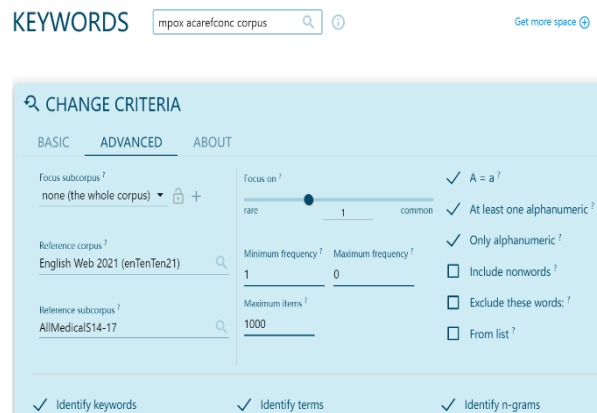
KEYWORDS mpox acarefconc corpus

Get more space

CHANGE CRITERIA

BASIC ADVANCED ABOUT

Focus subcorpus ?
none (the whole corpus)

Focus on ?
rare 1 common

A = a ?

At least one alphanumeric ?

Only alphanumeric ?

Include nonwords ?

Exclude these words: ?

From list ?

Reference corpus ?
English Web 2021 (enTenTen21)

Minimum frequency ?
1

Maximum frequency ?
0

Reference subcorpus ?
AllMedicalS14-17

Maximum items ?
1000

Identify keywords

Identify terms

Identify n-grams